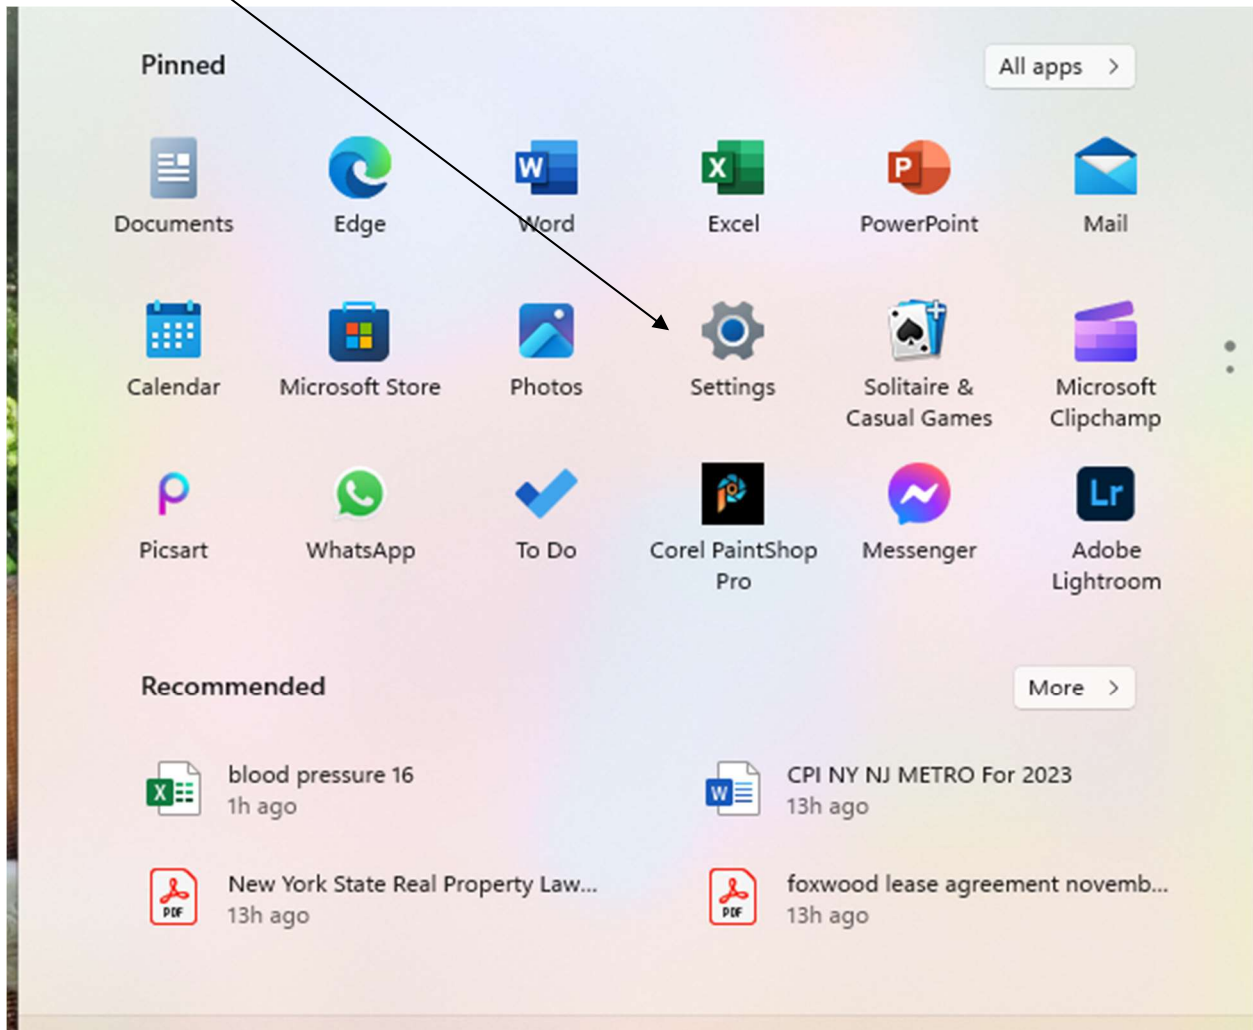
Pinned

All apps >

Documents
Edge
Word
Excel
PowerPoint
Mail

Calendar
Microsoft Store
Photos
Settings
Solitaire & Casual Games
Microsoft Clipchamp

Picsart
WhatsApp
To Do
Corel PaintShop Pro
Messenger
Adobe Lightroom

Recommended

More >

blood pressure 16
1h ago

CPI NY NJ METRO For 2023
13h ago

New York State Real Property Law...
13h ago

foxwood lease agreement novemb...
13h ago